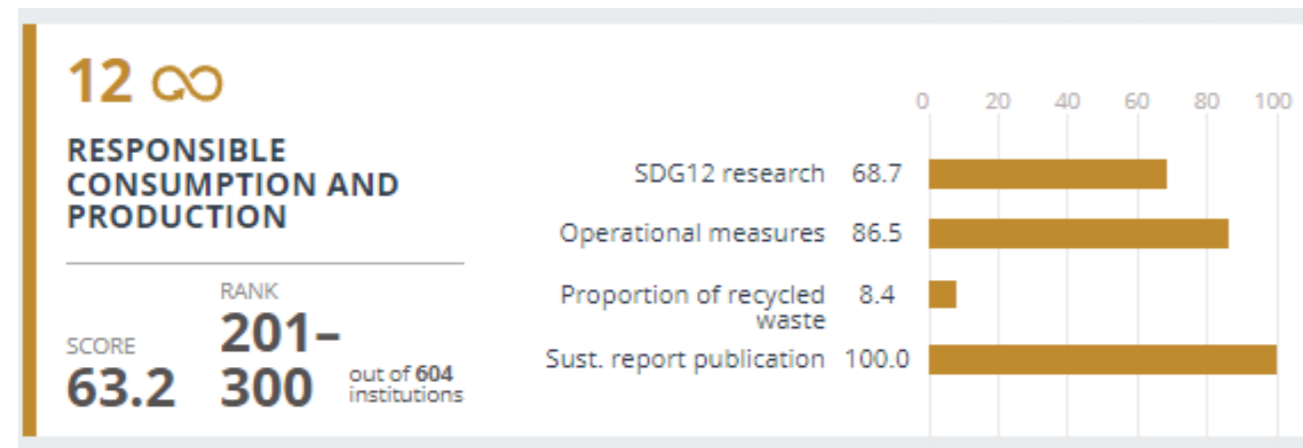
12

RESPONSIBLE CONSUMPTION AND PRODUCTION

SCORE
63.2

RANK
201–300
out of 604 institutions

0 20 40 60 80 100

SDG12 research 68.7
Operational measures 86.5
Proportion of recycled waste 8.4
Sust. report publication 100.0